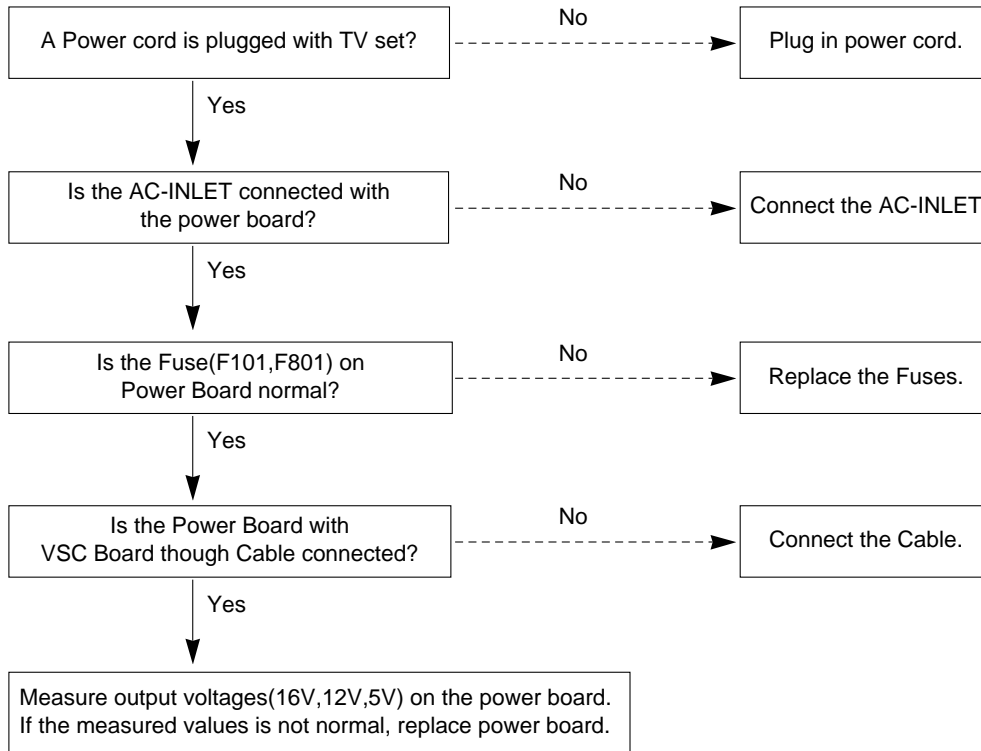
A Power cord is plugged with TV set?

No

Plug in power cord.

Yes

Is the AC-INLET connected with the power board?

No

Connect the AC-INLET

Yes

Is the Fuse(F101,F801) on Power Board normal?

No

Replace the Fuses.

Yes

Is the Power Board with VSC Board though Cable connected?

No

Connect the Cable.

Yes

Measure output voltages(16V,12V,5V) on the power board.
If the measured values is not normal, replace power board.